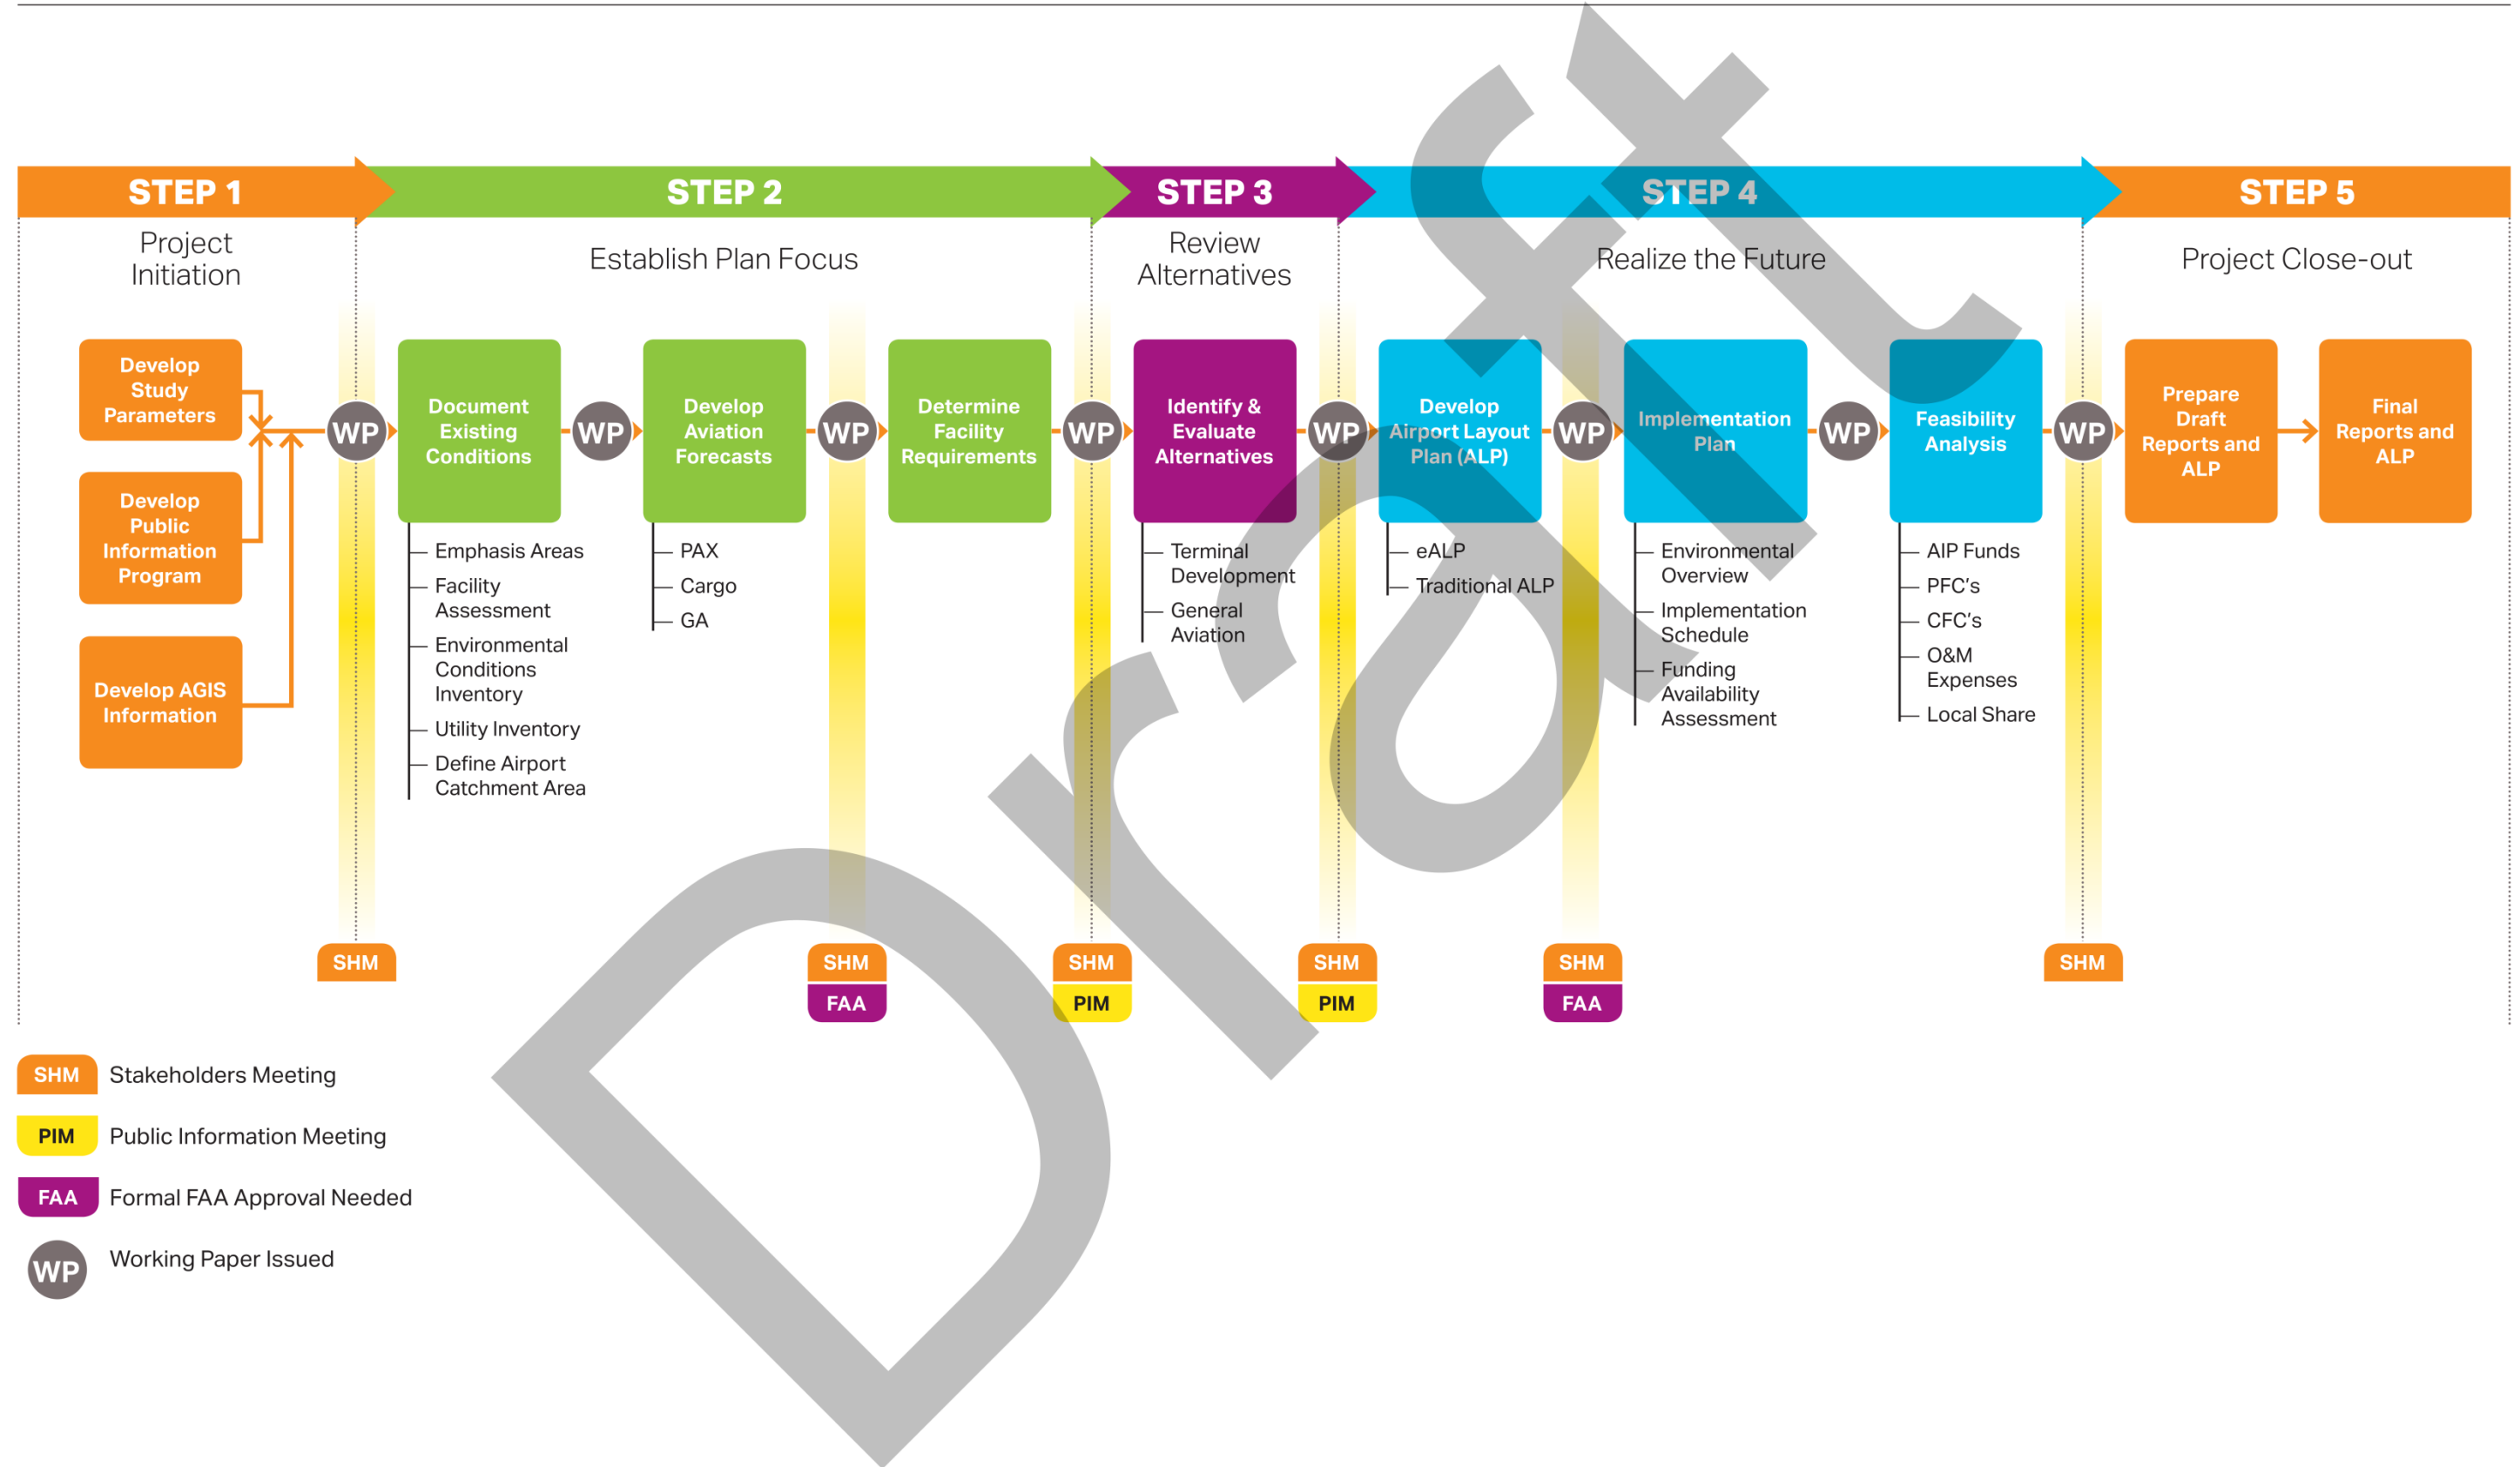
STEP 1
Project Initiation

STEP 2
Establish Plan Focus

STEP 3
Review Alternatives

STEP 4
Realize the Future

STEP 5
Project Close-out

Develop Study Parameters

Develop Public Information Program

Develop AGIS Information

WP

Document Existing Conditions
Emphasis Areas
Facility Assessment
Environmental Conditions Inventory
Utility Inventory
Define Airport Catchment Area

WP

Develop Aviation Forecasts
PAX
Cargo
GA

WP

Determine Facility Requirements

WP

Identify & Evaluate Alternatives
Terminal Development
General Aviation

WP

Develop Airport Layout Plan (ALP)
eALP
Traditional ALP

WP

Implementation Plan
Environmental Overview
Implementation Schedule
Funding Availability Assessment

WP

Feasibility Analysis
AIP Funds
PFC's
CFC's
O&M Expenses
Local Share

WP

Prepare Draft Reports and ALP

Final Reports and ALP

SHM

SHM
FAA

SHM
PIM

SHM
PIM

SHM
FAA

SHM

SHM Stakeholders Meeting
PIM Public Information Meeting
FAA Formal FAA Approval Needed
WP Working Paper Issued

Draft